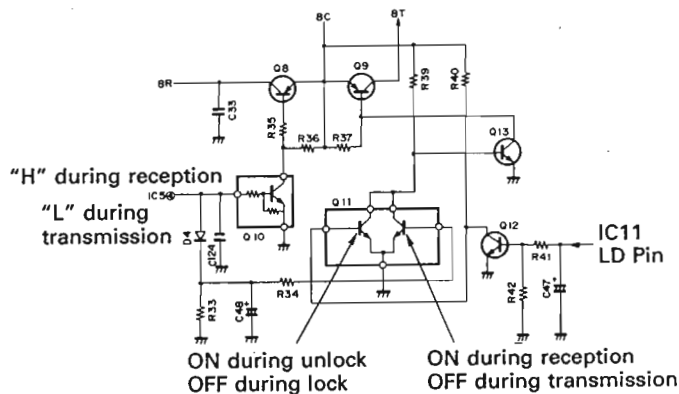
8C
8T
8R
Q8
Q9
C33
R35
R36
R37
R39
R40
Q13
"H" during reception
IC5
"L" during transmission
Q10
Q11
D4
C124
Q12
R41
IC11
LD Pin
R34
R33
C48
R42
C47
ON during unlock
OFF during lock
ON during reception
OFF during transmission